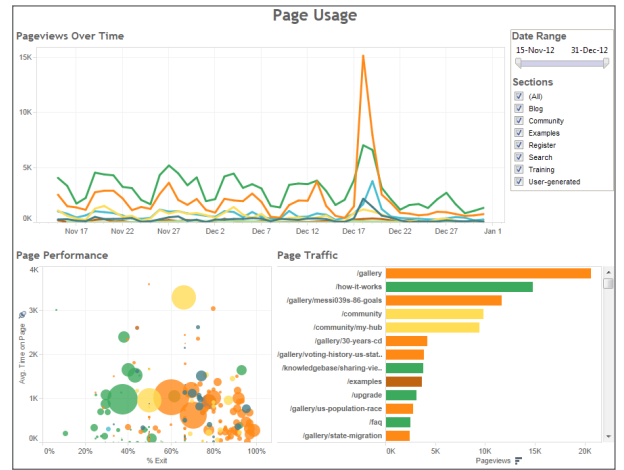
Page Usage

Pageviews Over Time

15K
10K
5K
0K

Nov 17
Nov 22
Nov 27
Dec 2
Dec 7
Dec 12
Dec 17
Dec 22
Dec 27
Jan 1

Date Range
15-Nov-12
31-Dec-12

Sections
(All)
Blog
Community
Examples
Register
Search
Training
User-generated

Page Performance

Avg. Time on Page
4K
3K
2K
1K
0K

0%
20%
40%
60%
80%
100%
% Exit

Page Traffic

/gallery
/how-it-works
/gallery/messi039s-86-goals
/community
/community/my-hub
/gallery/30-years-cd
/gallery/voting-history-us-stat..
/knowledgebase/sharing-vie..
/examples
/upgrade
/gallery/us-population-race
/faq
/gallery/state-migration

0K
5K
10K
15K
20K
Pageviews